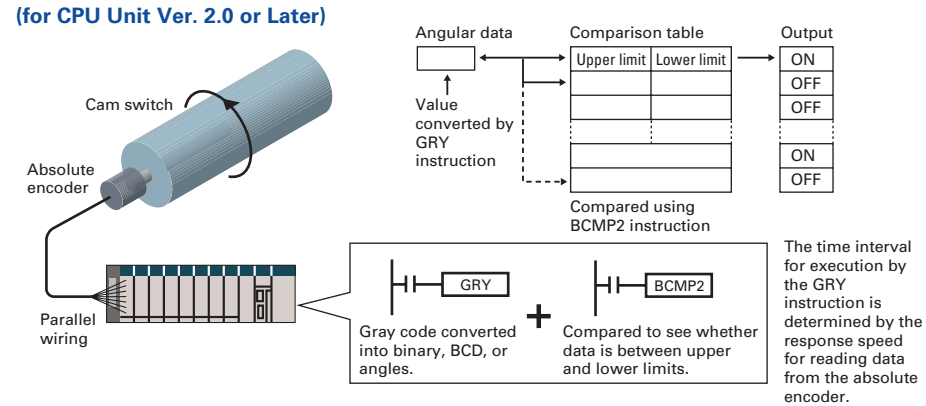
(for CPU Unit Ver. 2.0 or Later)

Cam switch

Absolute encoder

Parallel wiring

Angular data

Value converted by GRY instruction

Comparison table

| Upper limit | Lower limit |
|---|---|
| | |
| | |
| | |
| | |
| | |

Compared using BCMP2 instruction

Output

ON
OFF
OFF
ON
OFF

GRY

Gray code converted into binary, BCD, or angles.

+

BCMP2

Compared to see whether data is between upper and lower limits.

The time interval for execution by the GRY instruction is determined by the response speed for reading data from the absolute encoder.